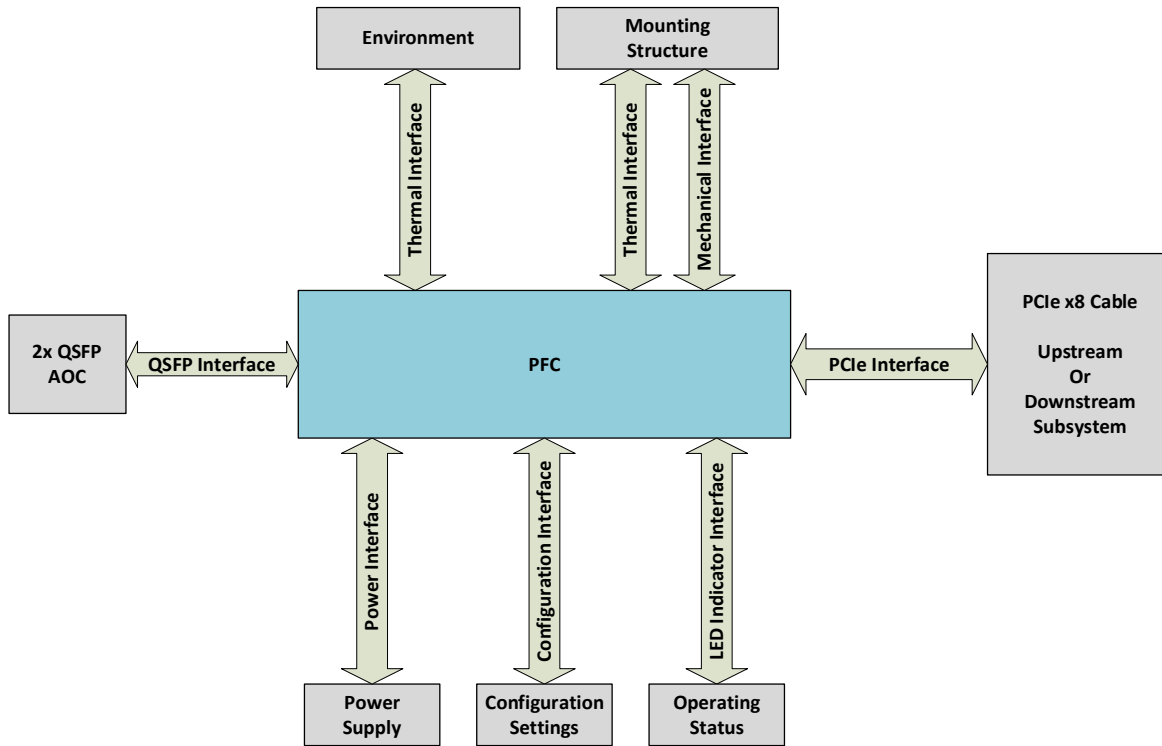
Environment

Mounting Structure

Thermal Interface

Thermal Interface

Mechanical Interface

2x QSFP AOC

QSFP Interface

PFC

PCIe Interface

PCIe x8 Cable

Upstream Or Downstream Subsystem

Power Interface

Configuration Interface

LED Indicator Interface

Power Supply

Configuration Settings

Operating Status